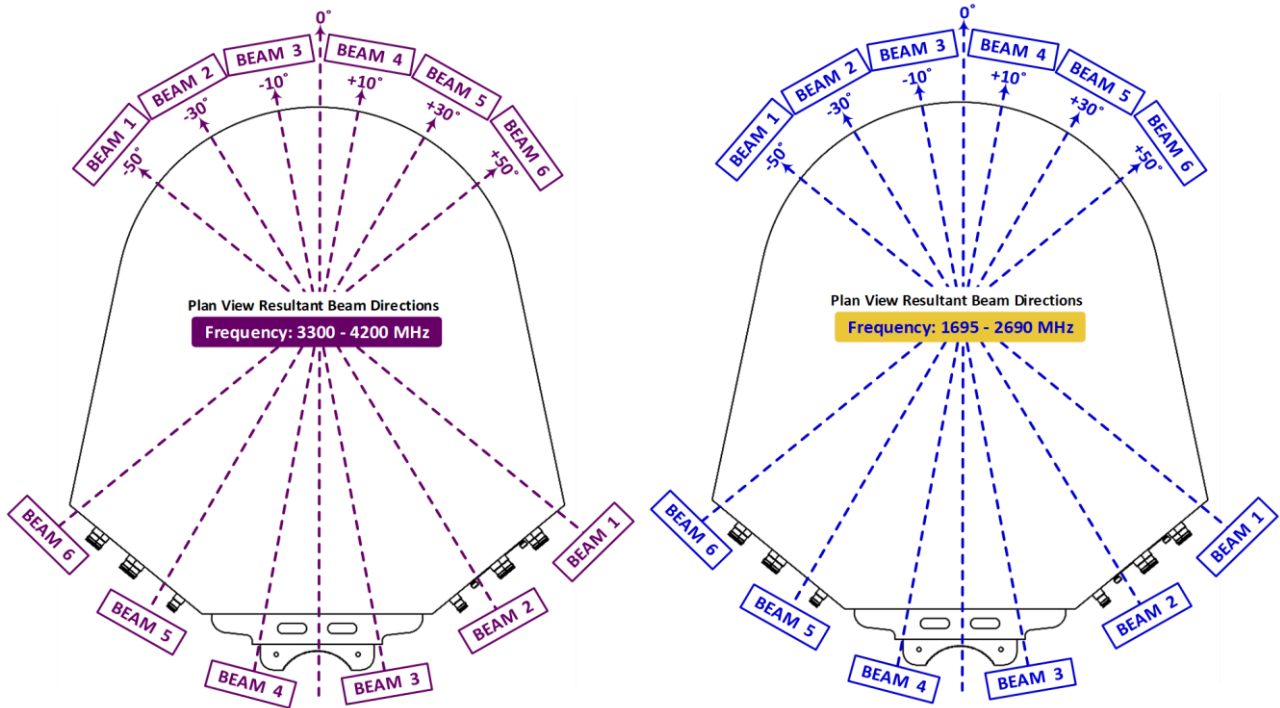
0°

BEAM 1
BEAM 2
BEAM 3
BEAM 4
BEAM 5
BEAM 6

-50°
-30°
-10°
+10°
+30°
+50°

Plan View Resultant Beam Directions
Frequency: 3300 - 4200 MHz

BEAM 6
BEAM 5
BEAM 4
BEAM 3
BEAM 2
BEAM 1

0°

BEAM 1
BEAM 2
BEAM 3
BEAM 4
BEAM 5
BEAM 6

-50°
-30°
-10°
+10°
+30°
+50°

Plan View Resultant Beam Directions
Frequency: 1695 - 2690 MHz

BEAM 6
BEAM 5
BEAM 4
BEAM 3
BEAM 2
BEAM 1